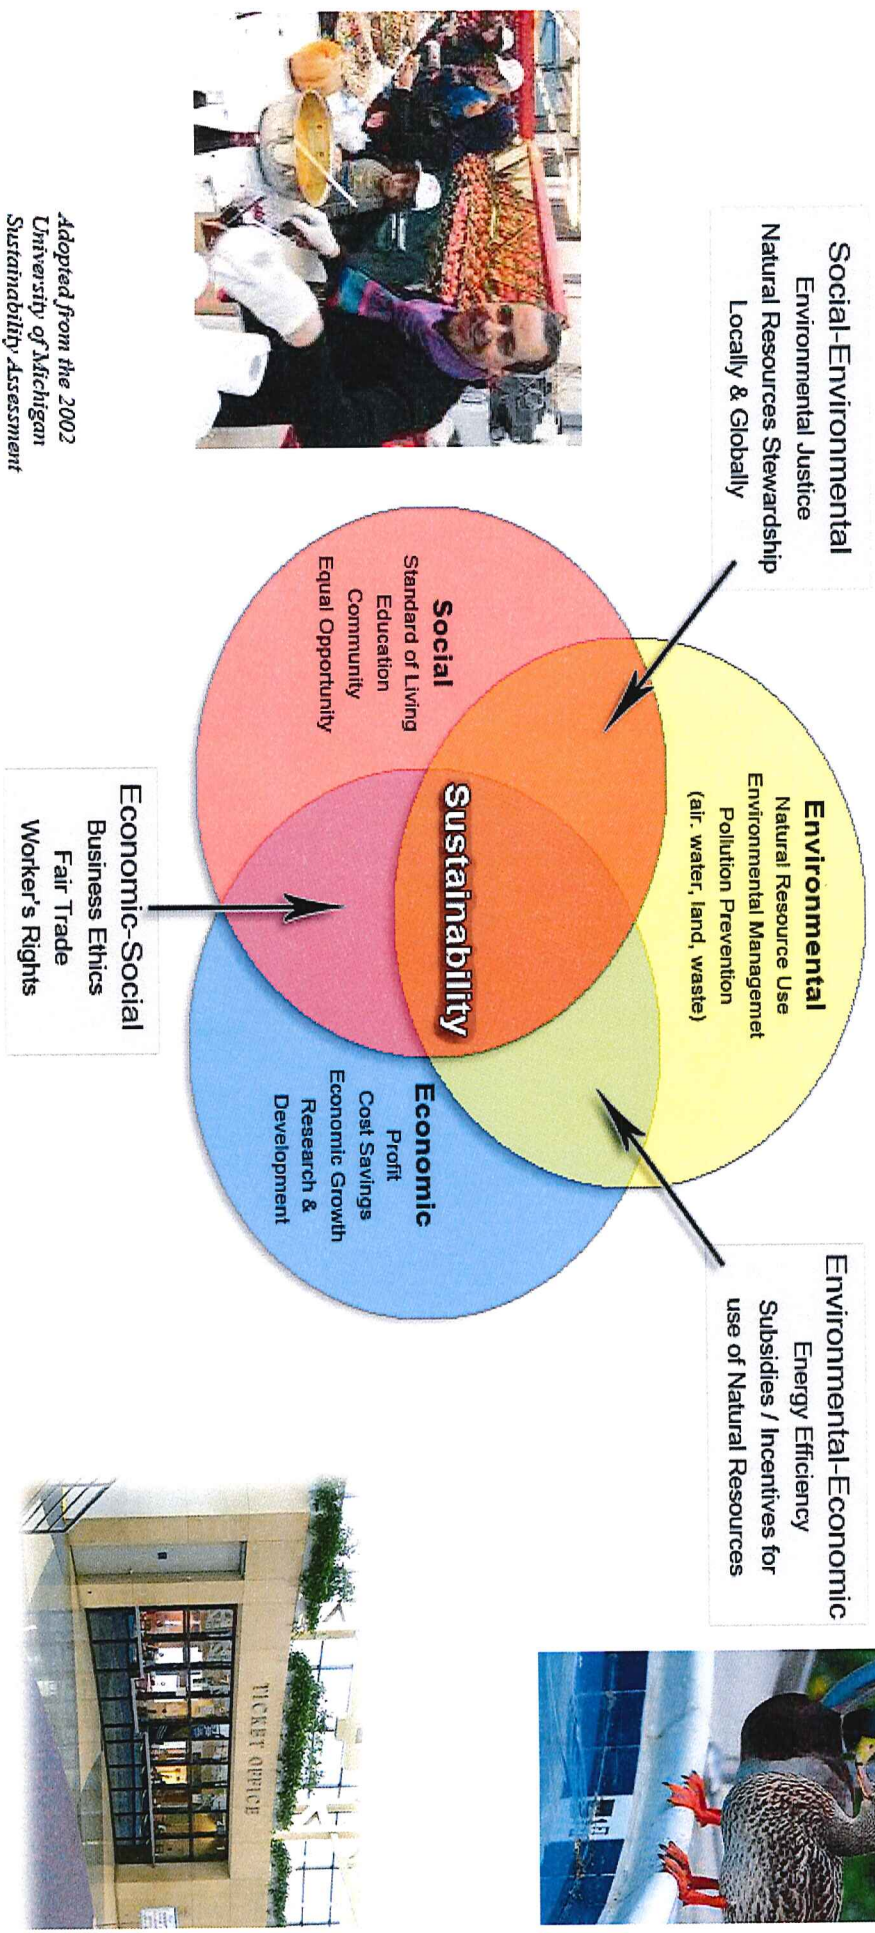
Social-Environmental
Environmental Justice
Natural Resources Stewardship
Locally & Globally

Environmental
Natural Resource Use
Environmental Managemet
Pollution Prevention
(air, water, land, waste)

Social
Standard of Living
Education
Community
Equal Opportunity

Sustainability

Economic
Profit
Cost Savings
Economic Growth
Research & Development

Economic-Social
Business Ethics
Fair Trade
Worker's Rights

Environmental-Economic
Energy Efficiency
Subsidies / Incentives for use of Natural Resources

Adopted from the 2002 University of Michigan Sustainability Assessment

TICKET OFFICE